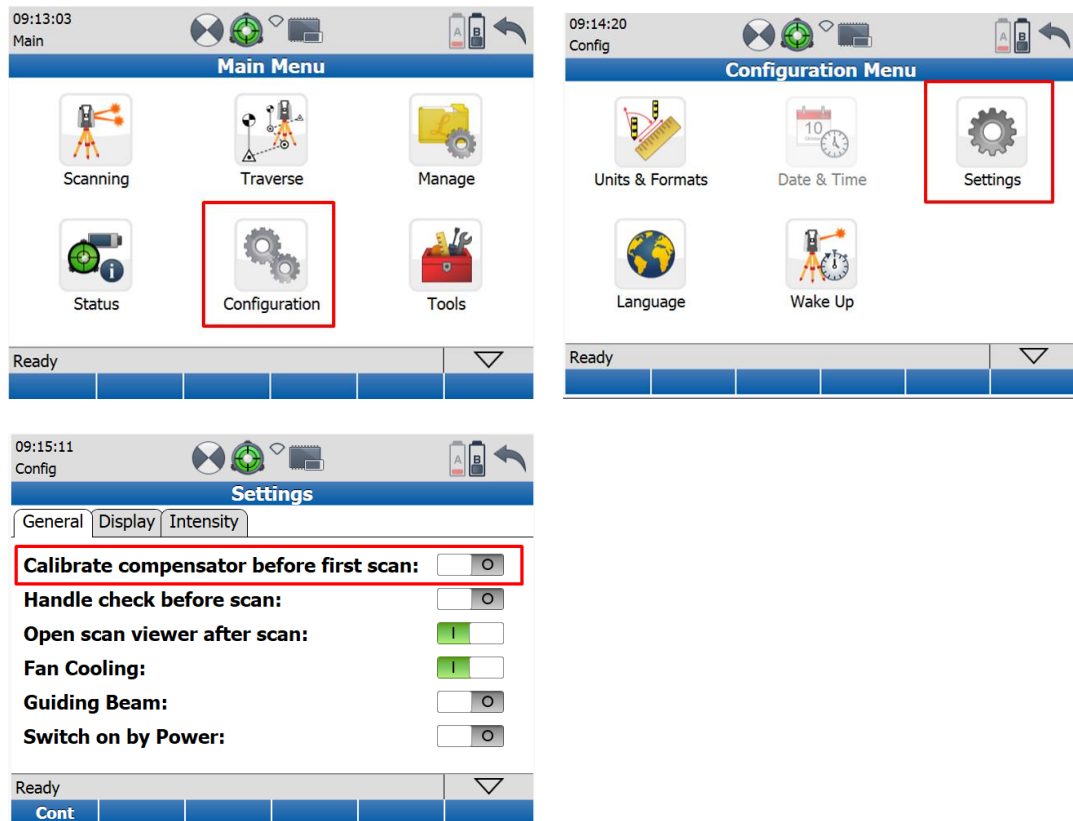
09:13:03
Main

A B

Main Menu

Scanning
Traverse
Manage
Status
Configuration
Tools

Ready

09:14:20
Config

A B

Configuration Menu

Units & Formats
10
Date & Time
Settings
Language
Wake Up

Ready

09:15:11
Config

A B

Settings

General
Display
Intensity

Calibrate compensator before first scan: O
Handle check before scan: O
Open scan viewer after scan: I
Fan Cooling: I
Guiding Beam: O
Switch on by Power: O

Ready

Cont